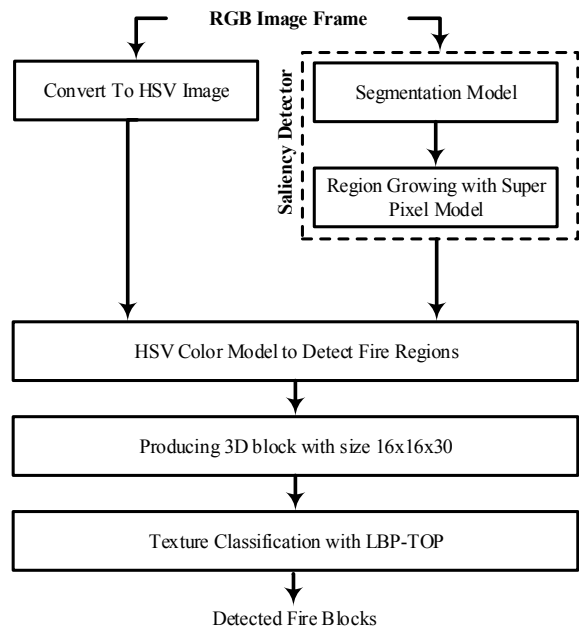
RGB Image Frame

Convert To HSV Image

Saliency Detector

Segmentation Model

Region Growing with Super Pixel Model

HSV Color Model to Detect Fire Regions

Producing 3D block with size 16x16x30

Texture Classification with LBP-TOP

Detected Fire Blocks